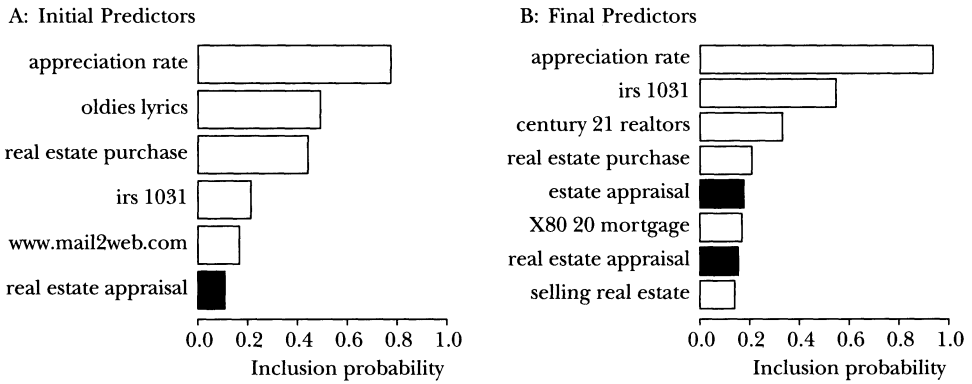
A: Initial Predictors

appreciation rate
oldies lyrics
real estate purchase
irs 1031
www.mail2web.com
real estate appraisal

0.0 0.2 0.4 0.6 0.8 1.0

Inclusion probability

B: Final Predictors

appreciation rate
irs 1031
century 21 realtors
real estate purchase
estate appraisal
X80 20 mortgage
real estate appraisal
selling real estate

0.0 0.2 0.4 0.6 0.8 1.0

Inclusion probability